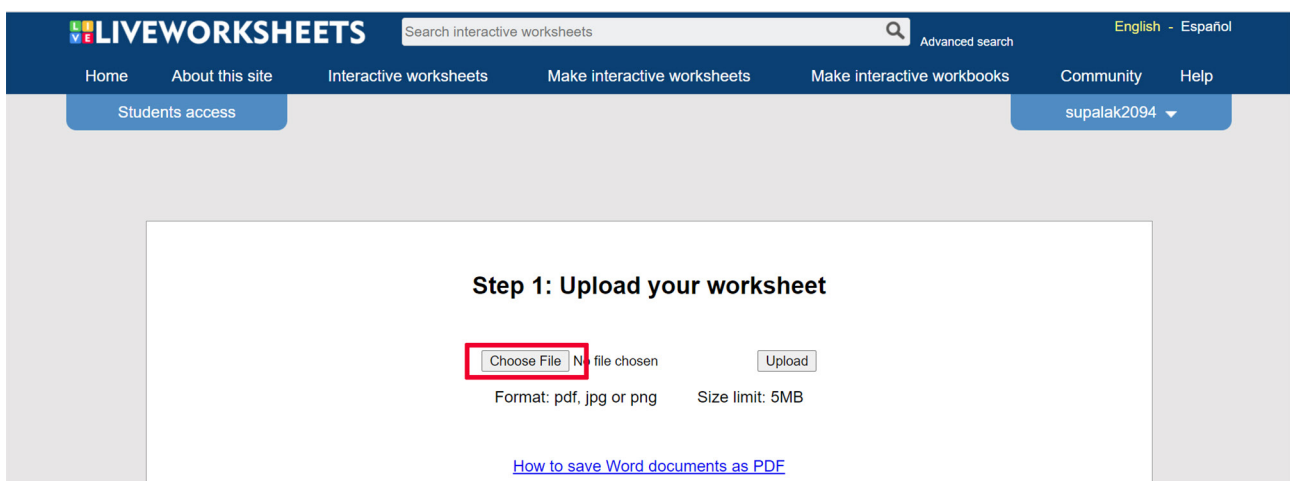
LIVEWORKSHEETS

Search interactive worksheets

Advanced search

English - Español

Home About this site Interactive worksheets Make interactive worksheets Make interactive workbooks Community Help

Students access

supalak2094

Step 1: Upload your worksheet

Choose File No file chosen

Upload

Format: pdf, jpg or png Size limit: 5MB

How to save Word documents as PDF